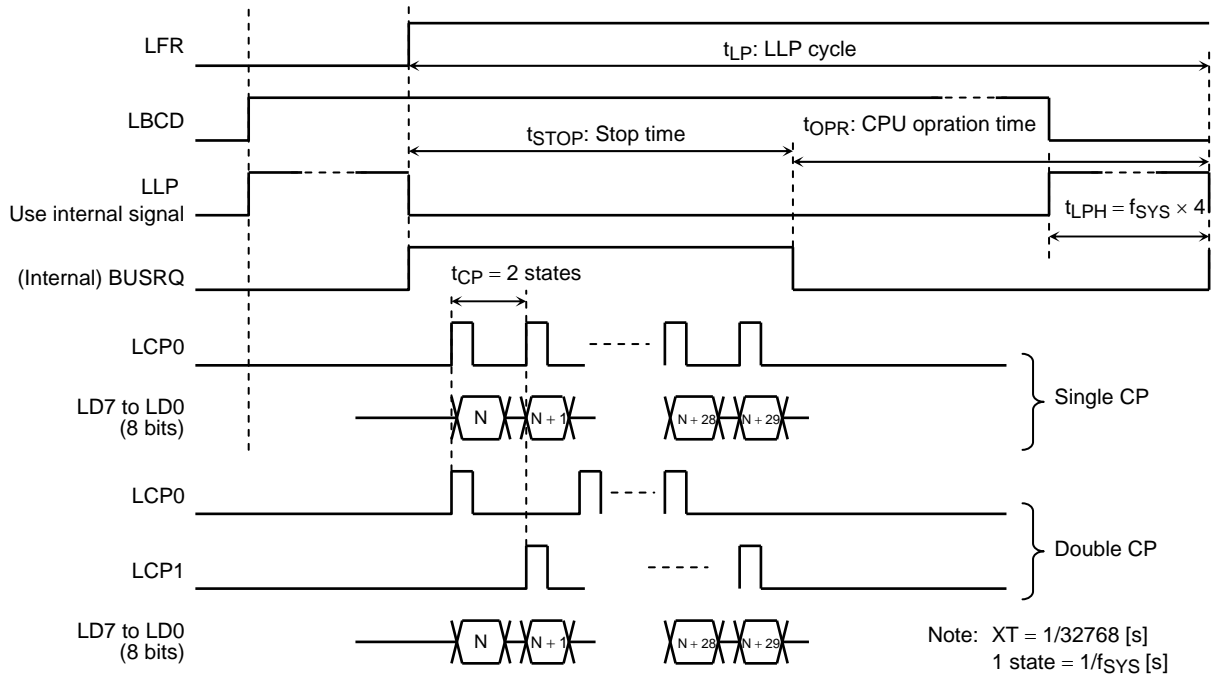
LFR

$t_{LP}$: LLP cycle

LBCD

$t_{STOP}$: Stop time

$t_{OPR}$: CPU opration time

LLP
Use internal signal

$t_{LPH} = f_{SYS} \times 4$

(Internal) BUSRQ

$t_{CP} = 2$ states

LCP0

LD7 to LD0
(8 bits)

N

N + 1

N + 28

N + 29

Single CP

LCP0

LCP1

Double CP

LD7 to LD0
(8 bits)

N

N + 1

N + 28

N + 29

Note: XT = 1/32768 [s]
1 state = $1/f_{SYS}$ [s]